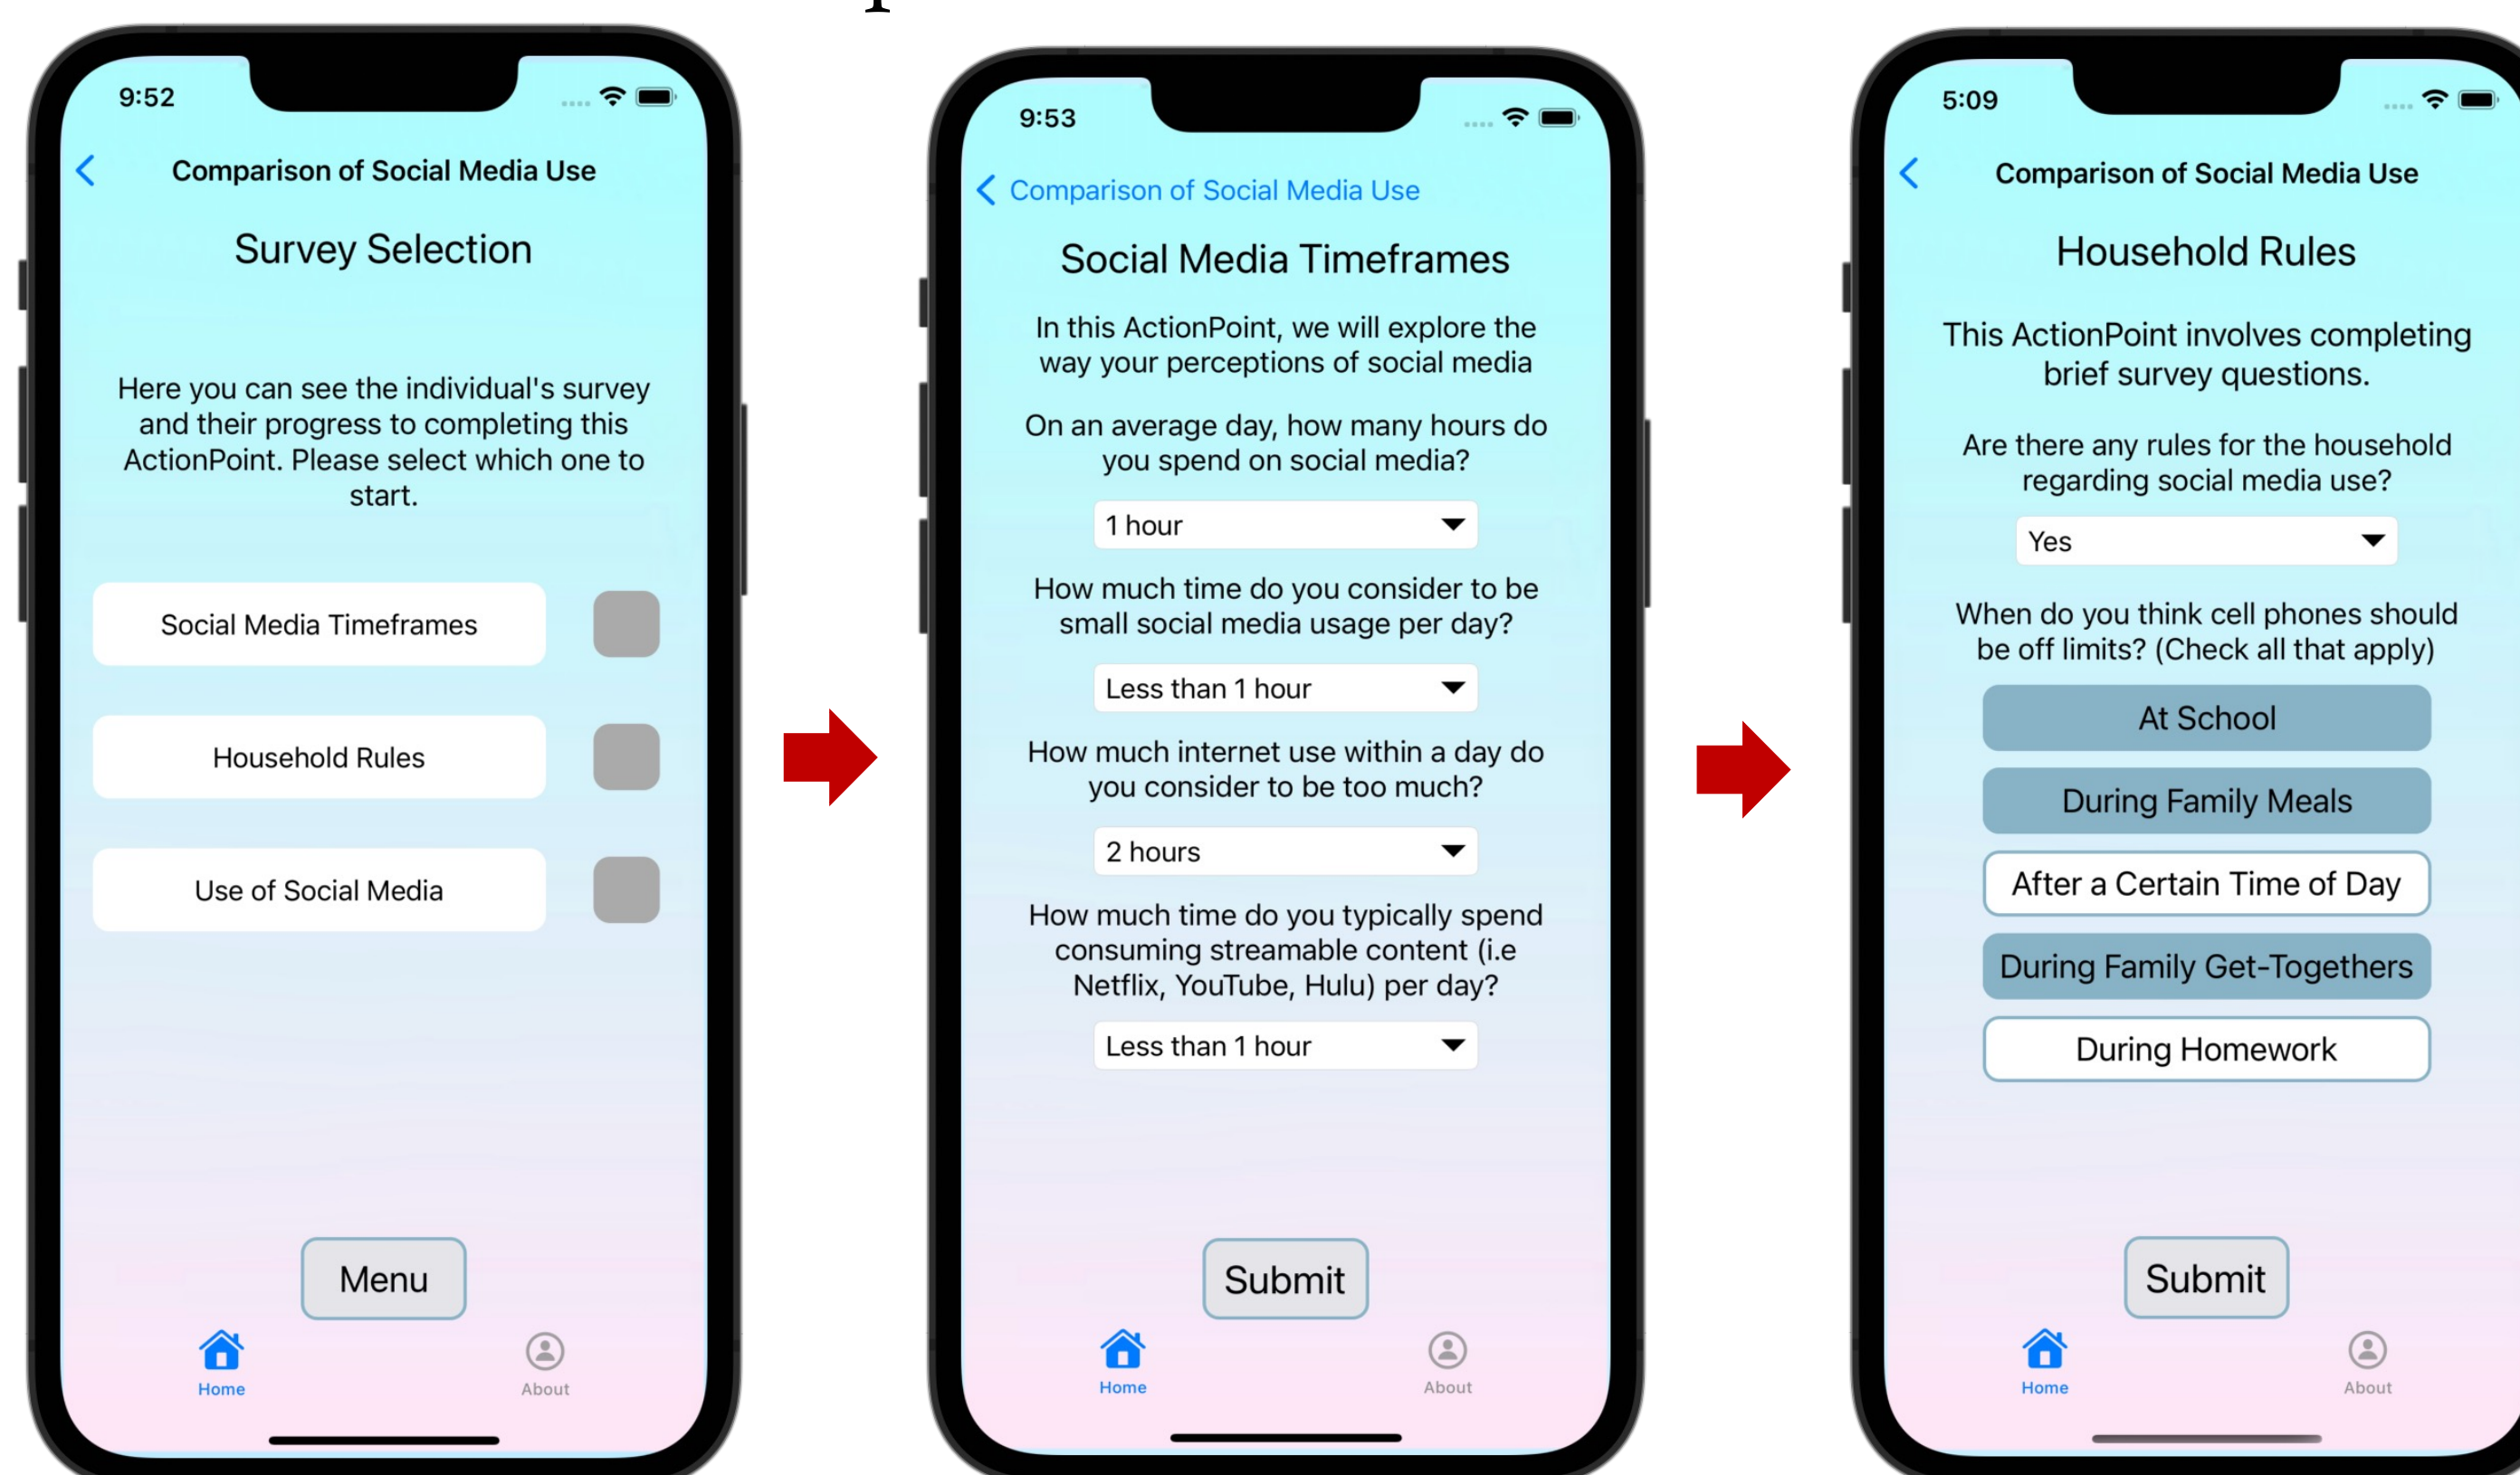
9:52

Comparison of Social Media Use

Survey Selection

Here you can see the individual's survey and their progress to completing this ActionPoint. Please select which one to start.

Social Media Timeframes

Household Rules

Use of Social Media

Menu

Home

About

9:53

Comparison of Social Media Use

Social Media Timeframes

In this ActionPoint, we will explore the way your perceptions of social media

On an average day, how many hours do you spend on social media?

1 hour

How much time do you consider to be small social media usage per day?

Less than 1 hour

How much internet use within a day do you consider to be too much?

2 hours

How much time do you typically spend consuming streamable content (i.e Netflix, YouTube, Hulu) per day?

Less than 1 hour

Submit

Home

About

5:09

Comparison of Social Media Use

Household Rules

This ActionPoint involves completing brief survey questions.

Are there any rules for the household regarding social media use?

Yes

When do you think cell phones should be off limits? (Check all that apply)

At School

During Family Meals

After a Certain Time of Day

During Family Get-Togethers

During Homework

Submit

Home

About